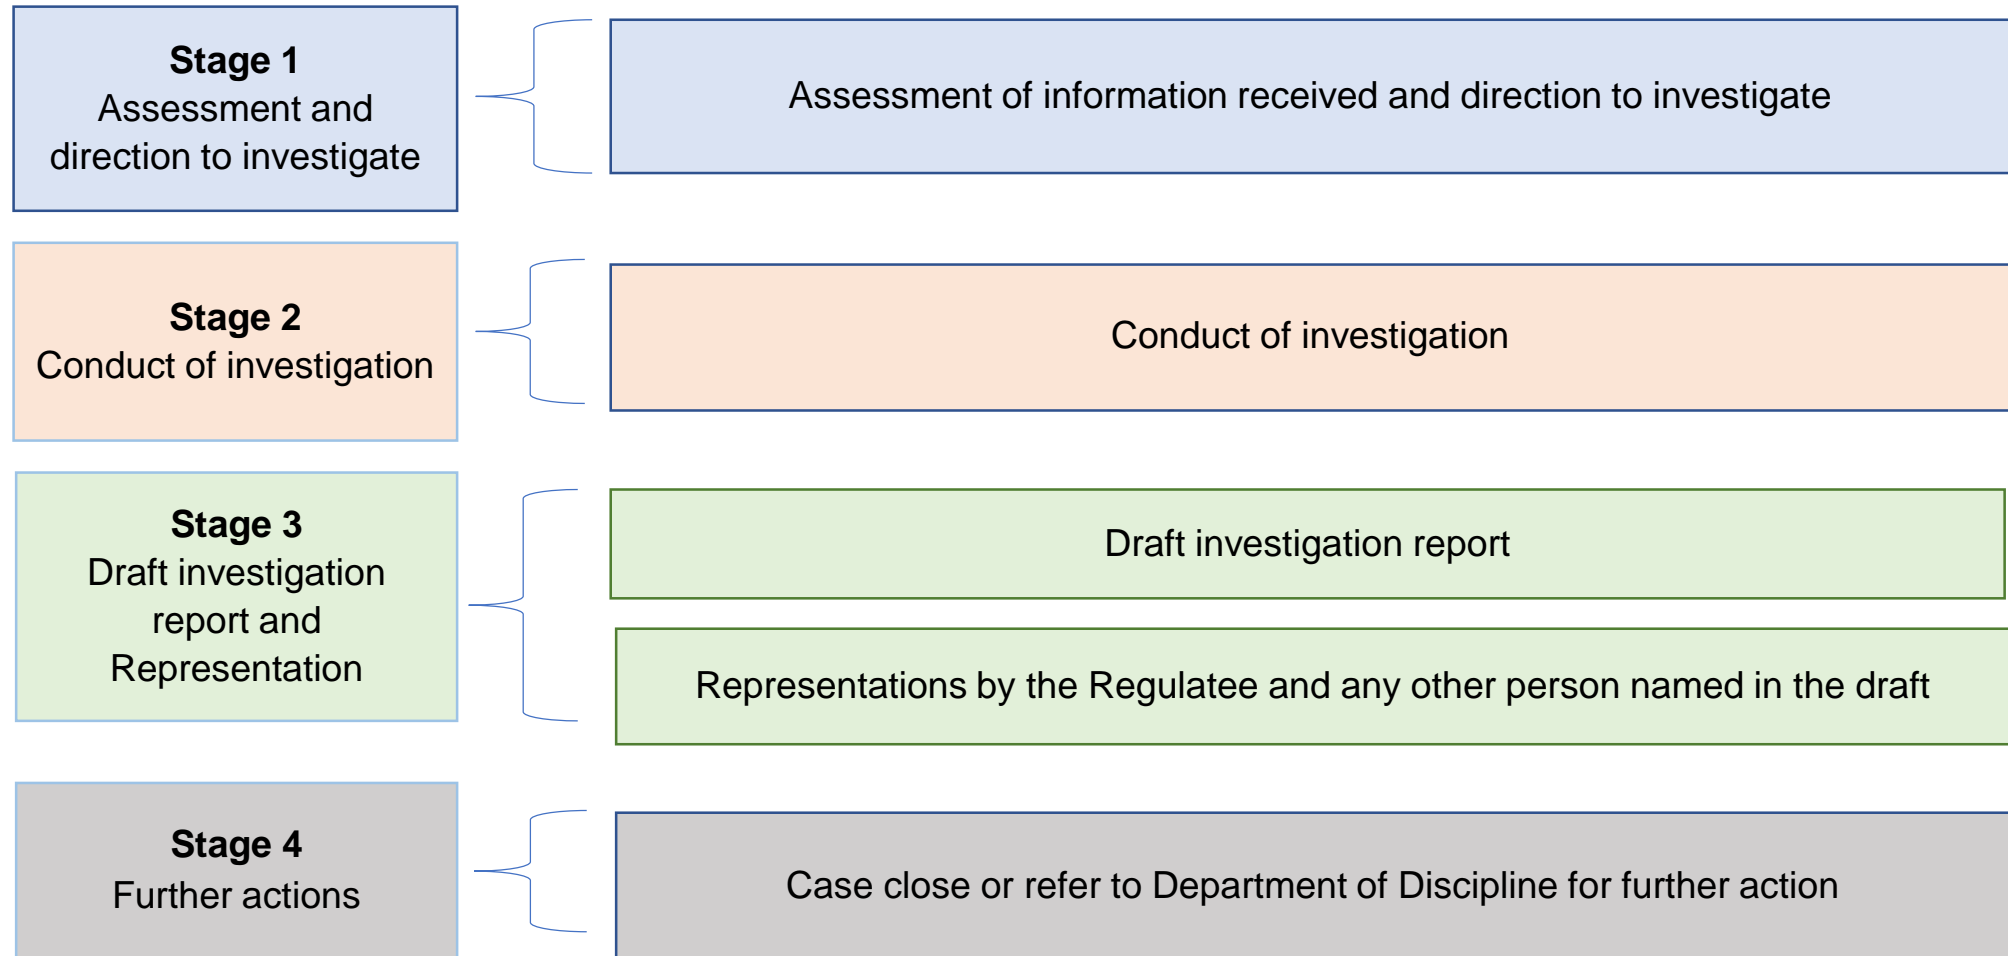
Stage 1
Assessment and direction to investigate

Assessment of information received and direction to investigate

Stage 2
Conduct of investigation

Conduct of investigation

Stage 3
Draft investigation report and Representation

Draft investigation report

Representations by the Regulatee and any other person named in the draft

Stage 4
Further actions

Case close or refer to Department of Discipline for further action